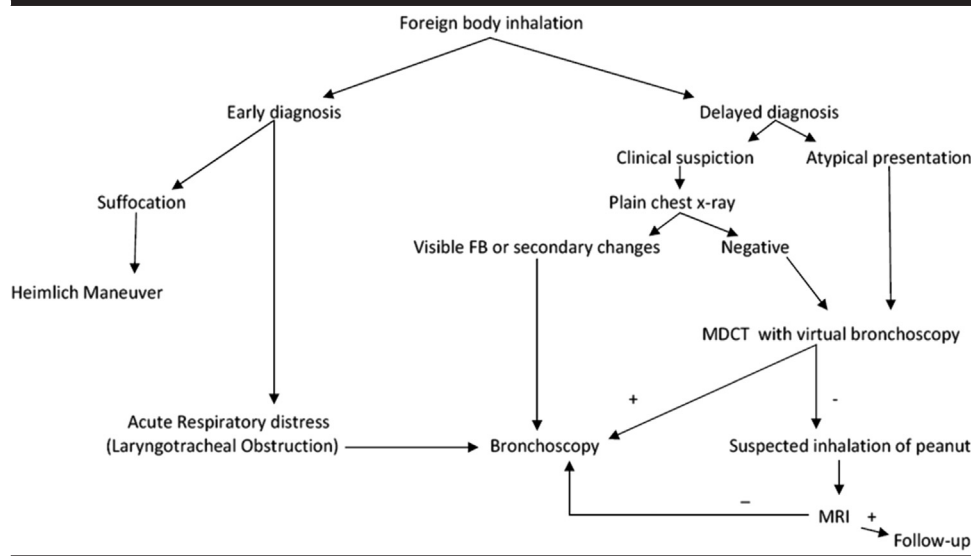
Foreign body inhalation

Early diagnosis

Delayed diagnosis

Clinical suspiction

Atypical presentation

Suffocation

Plain chest x-ray

Visible FB or secondary changes

Negative

Heimlich Maneuver

MDCT with virtual bronchoscopy

+

-

Acute Respiratory distress (Laryngotracheal Obstruction)

Bronchoscopy

Suspected inhalation of peanut

−

MRI

+

Follow-up